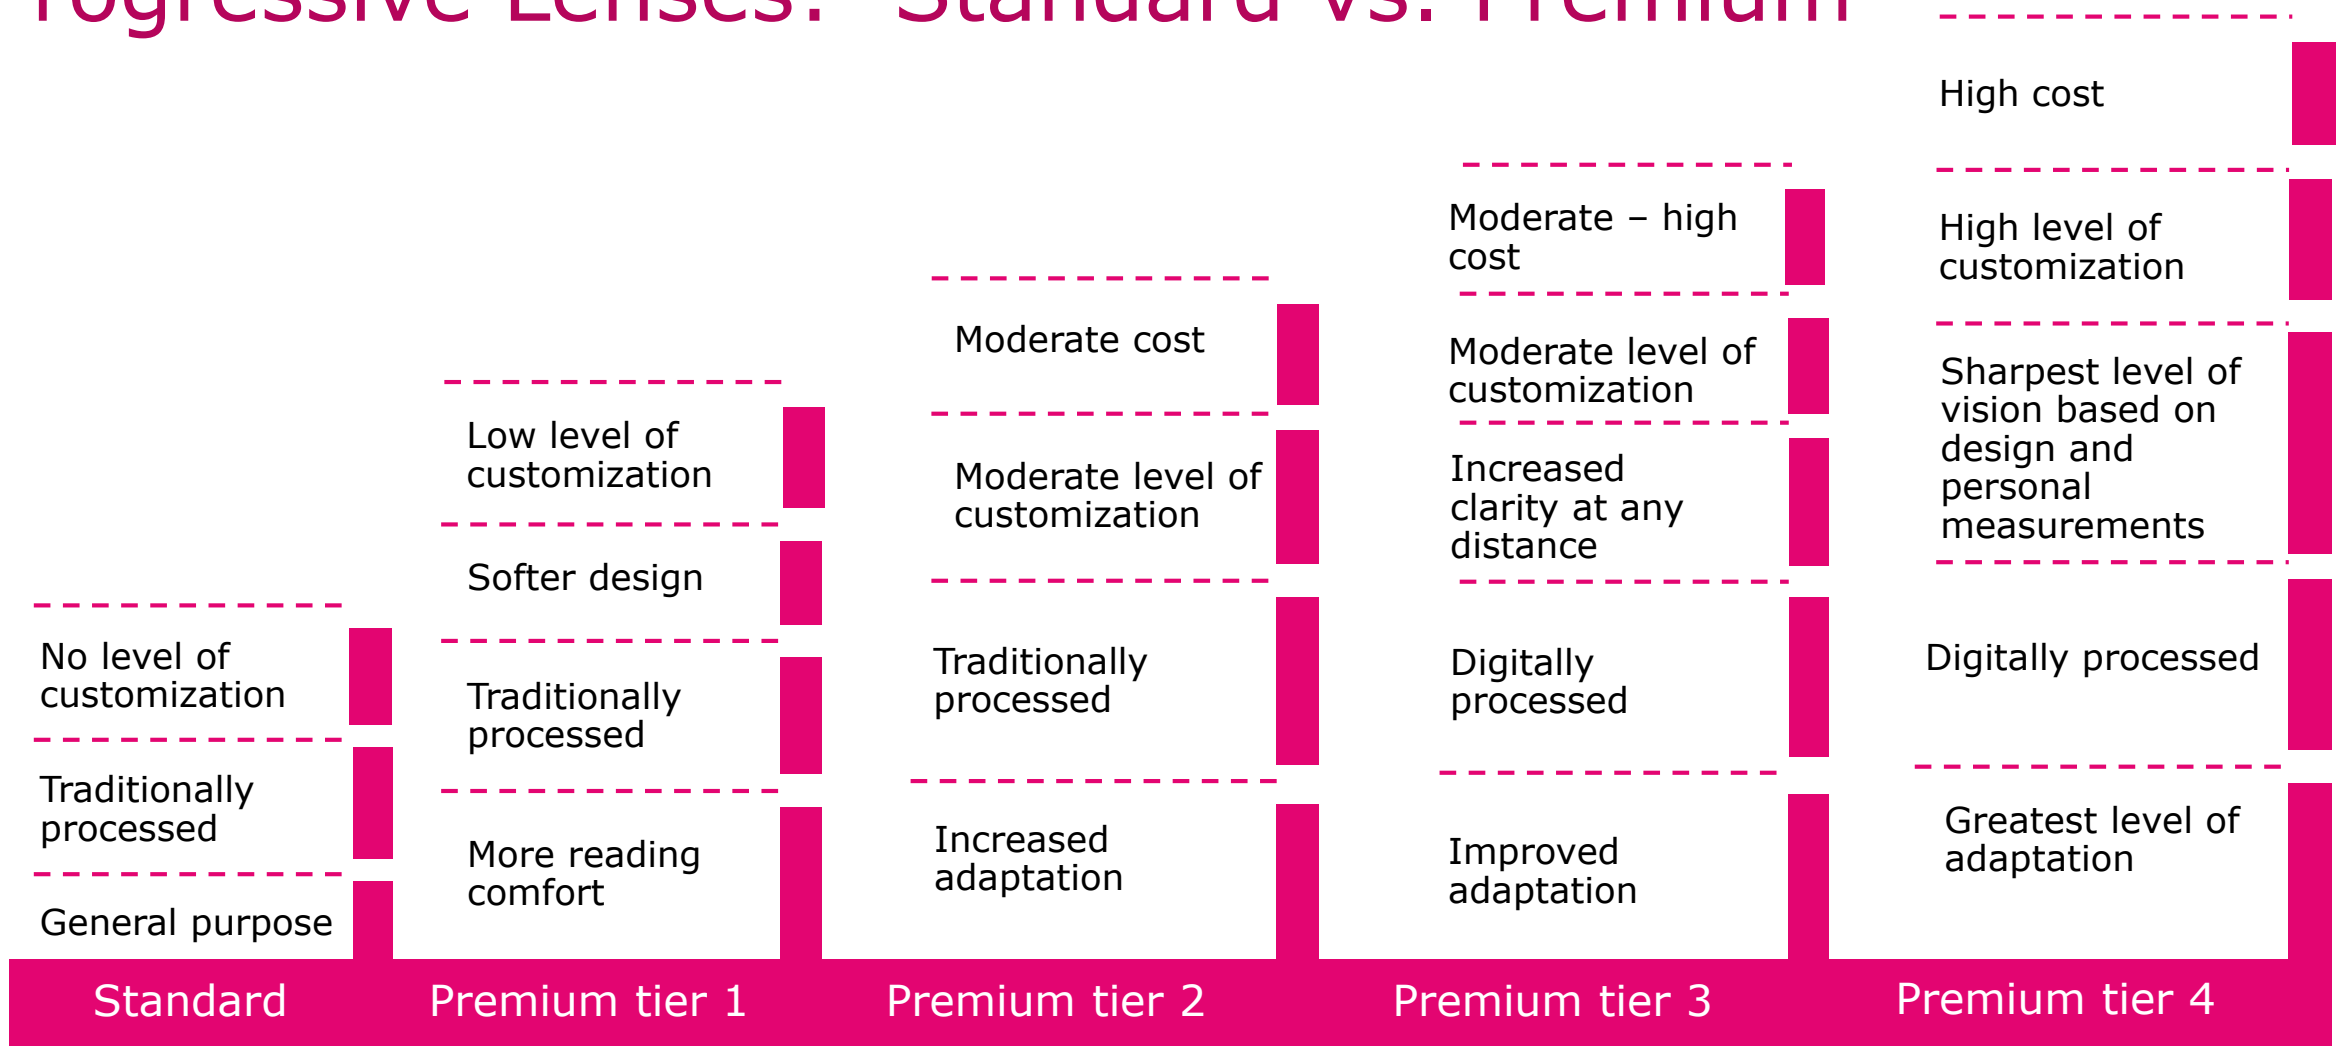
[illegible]rogressive Lenses: Standard vs. Premium

High cost

Moderate – high cost

High level of customization

Moderate cost

Moderate level of customization

Sharpest level of vision based on design and personal measurements

Low level of customization

Moderate level of customization

Increased clarity at any distance

Softer design

No level of customization

Traditionally processed

Traditionally processed

Digitally processed

Digitally processed

Traditionally processed

Increased adaptation

Improved adaptation

Greatest level of adaptation

More reading comfort

General purpose

Standard

Premium tier 1

Premium tier 2

Premium tier 3

Premium tier 4